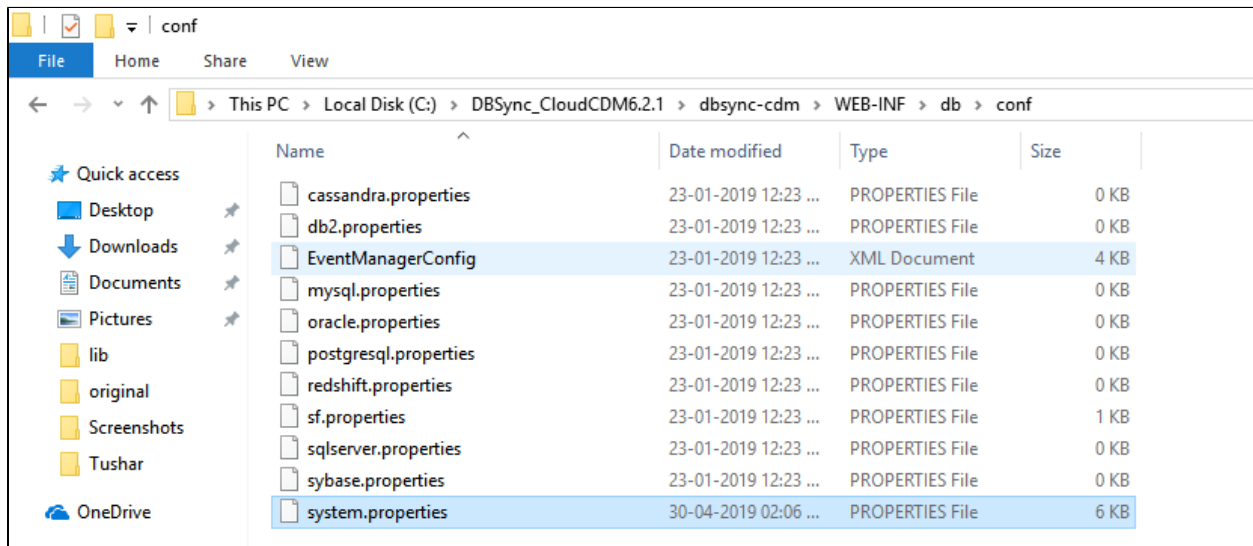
conf

File Home Share View

This PC > Local Disk (C:) > DBSync_CloudCDM6.2.1 > dbsync-cdm > WEB-INF > db > conf

Quick access
Desktop
Downloads
Documents
Pictures
lib
original
Screenshots
Tushar
OneDrive

| Name | Date modified | Type | Size |
|---|---|---|---|
| cassandra.properties | 23-01-2019 12:23 ... | PROPERTIES File | 0 KB |
| db2.properties | 23-01-2019 12:23 ... | PROPERTIES File | 0 KB |
| EventManagerConfig | 23-01-2019 12:23 ... | XML Document | 4 KB |
| mysql.properties | 23-01-2019 12:23 ... | PROPERTIES File | 0 KB |
| oracle.properties | 23-01-2019 12:23 ... | PROPERTIES File | 0 KB |
| postgresql.properties | 23-01-2019 12:23 ... | PROPERTIES File | 0 KB |
| redshift.properties | 23-01-2019 12:23 ... | PROPERTIES File | 0 KB |
| sf.properties | 23-01-2019 12:23 ... | PROPERTIES File | 1 KB |
| sqlserver.properties | 23-01-2019 12:23 ... | PROPERTIES File | 0 KB |
| sybase.properties | 23-01-2019 12:23 ... | PROPERTIES File | 0 KB |
| system.properties | 30-04-2019 02:06 ... | PROPERTIES File | 6 KB |